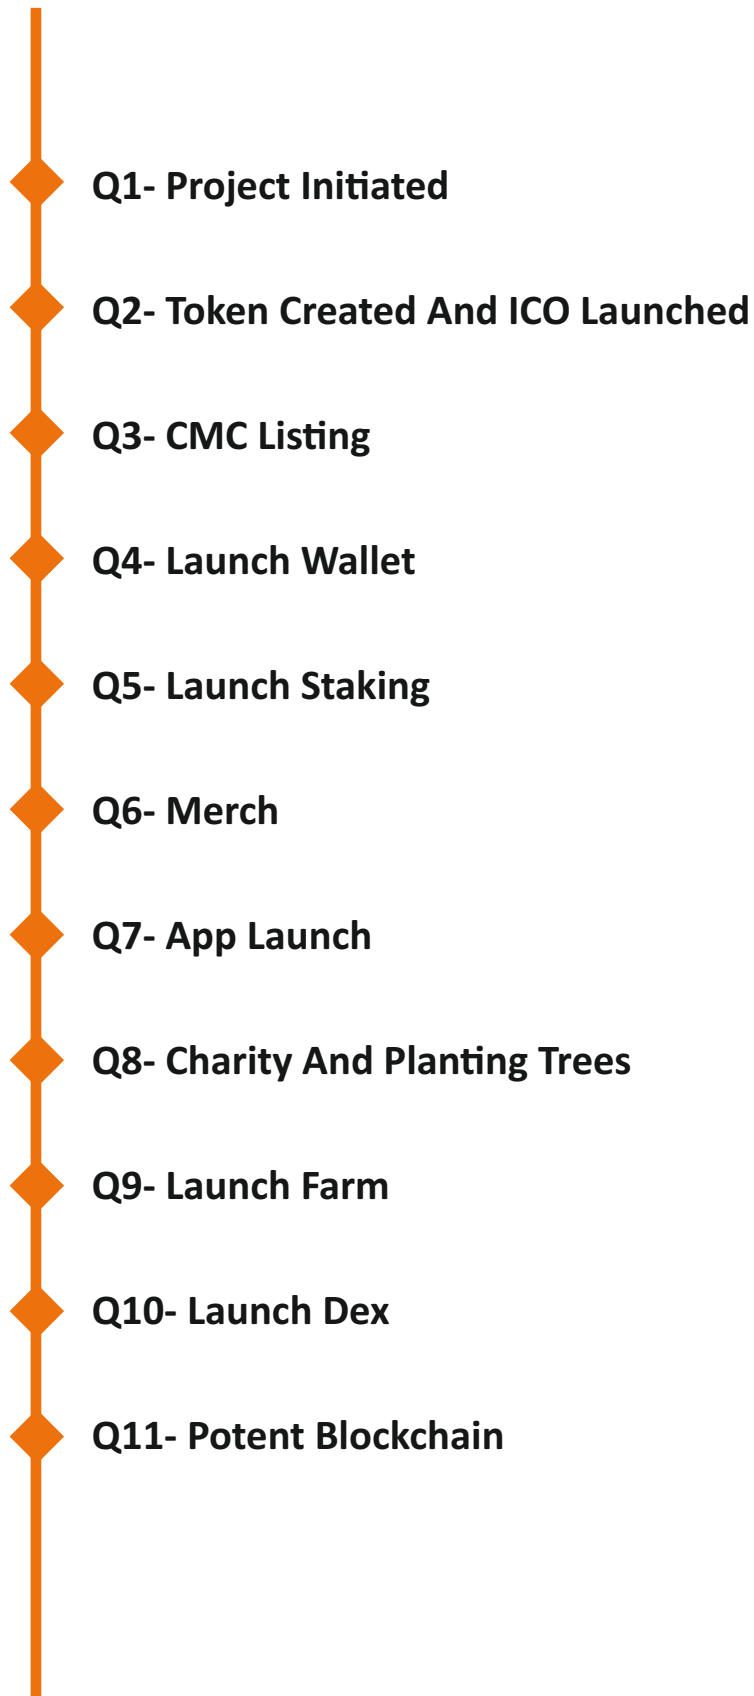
Q1- Project Initiated

Q2- Token Created And ICO Launched

Q3- CMC Listing

Q4- Launch Wallet

Q5- Launch Staking

Q6- Merch

Q7- App Launch

Q8- Charity And Planting Trees

Q9- Launch Farm

Q10- Launch Dex

Q11- Potent Blockchain